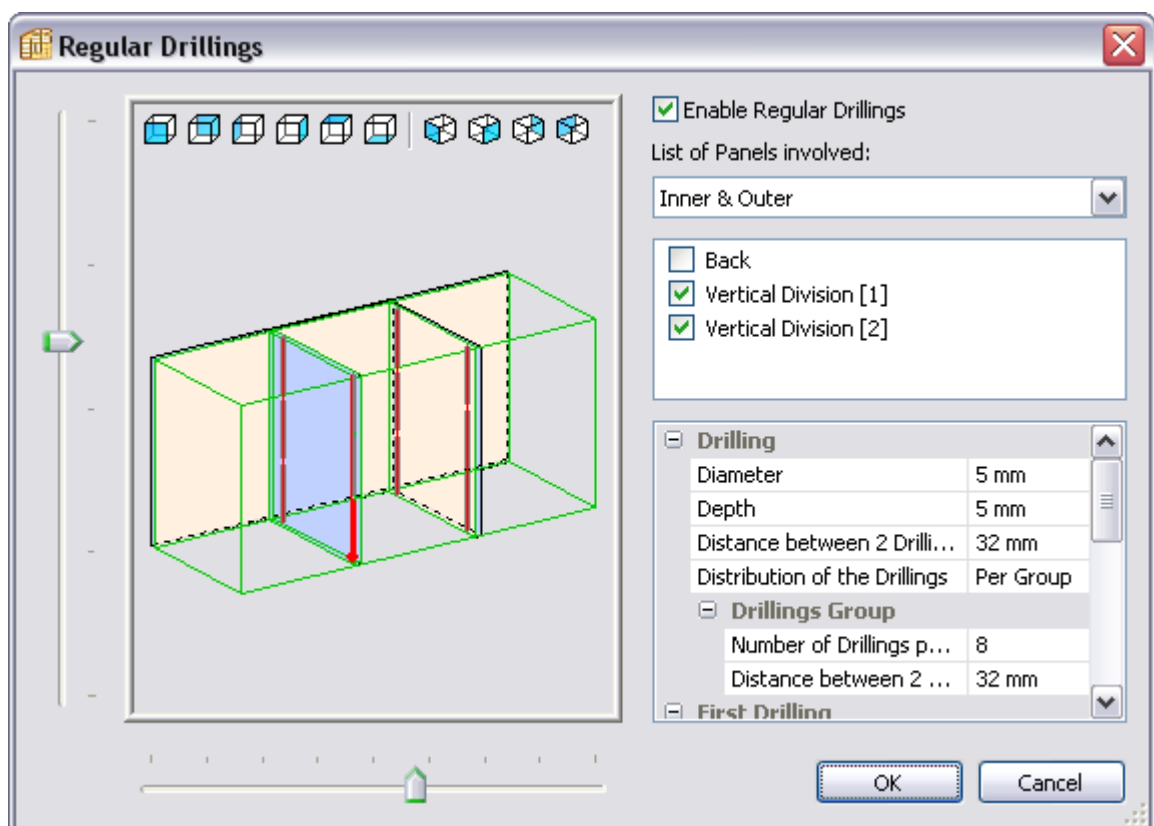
Regular Drillings

Enable Regular Drillings

List of Panels involved:

Inner & Outer

Back

Vertical Division [1]

Vertical Division [2]

Drilling

| | |
|---|---|
| Diameter | 5 mm |
| Depth | 5 mm |
| Distance between 2 Drilli... | 32 mm |
| Distribution of the Drillings | Per Group |

Drillings Group

| | |
|---|---|
| Number of Drillings p... | 8 |
| Distance between 2 ... | 32 mm |

First Drilling

OK

Cancel